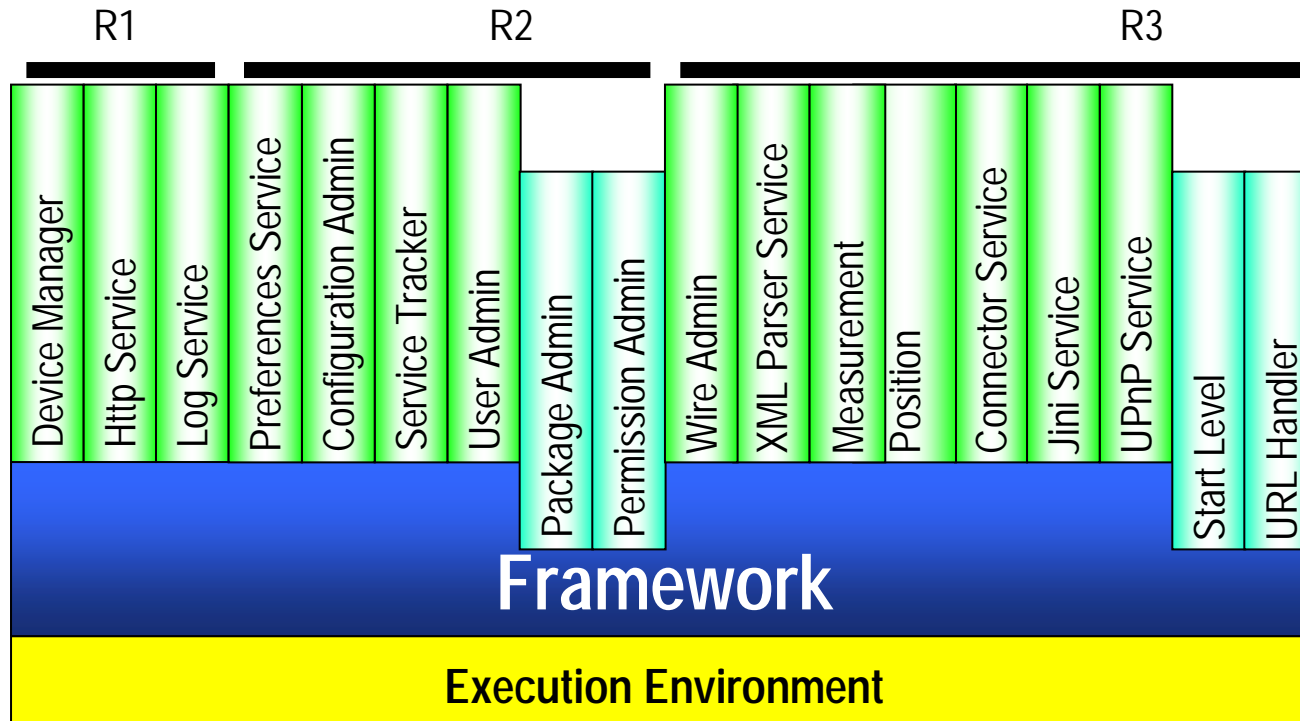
R1

R2

R3

Device Manager

Http Service

Log Service

Preferences Service

Configuration Admin

Service Tracker

User Admin

Package Admin

Permission Admin

Wire Admin

XML Parser Service

Measurement

Position

Connector Service

Jini Service

UPnP Service

Start Level

URL Handler

Framework

Execution Environment